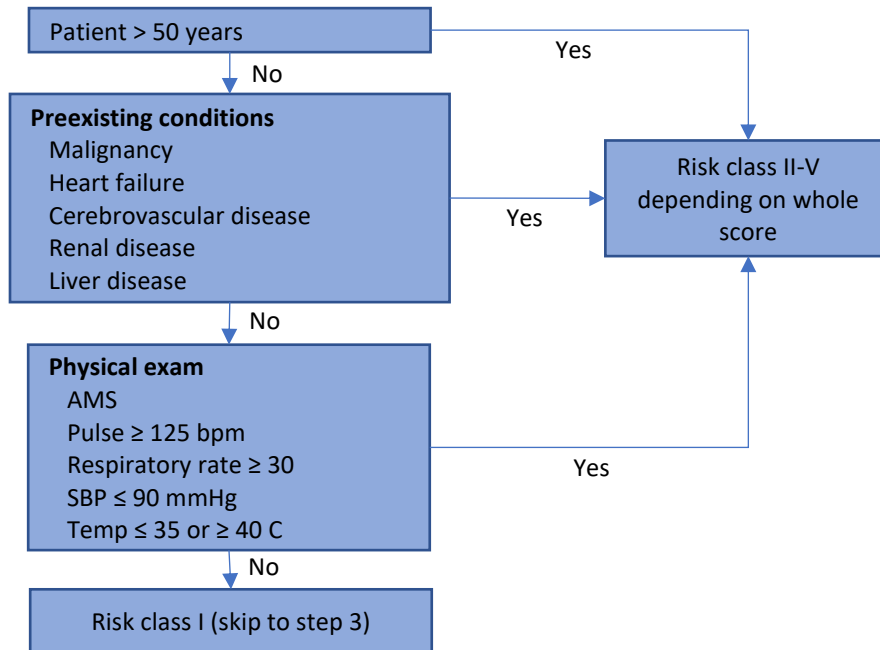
Patient > 50 years

Yes

No

**Preexisting conditions**
Malignancy
Heart failure
Cerebrovascular disease
Renal disease
Liver disease

Yes

Risk class II-V depending on whole score

No

**Physical exam**
AMS
Pulse ≥ 125 bpm
Respiratory rate ≥ 30
SBP ≤ 90 mmHg
Temp ≤ 35 or ≥ 40 C

Yes

No

Risk class I (skip to step 3)